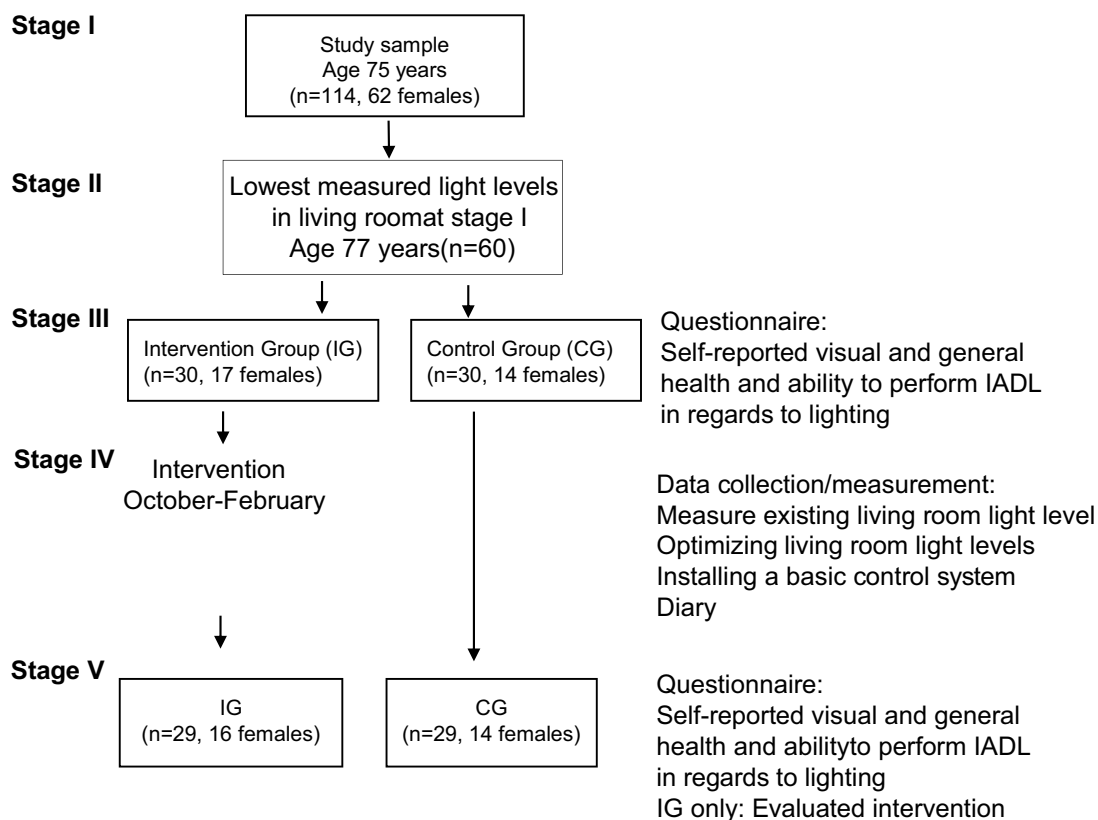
Stage I

Study sample
Age 75 years
(n=114, 62 females)

Stage II

Lowest measured light levels in living roomat stage I
Age 77 years(n=60)

Stage III

Intervention Group (IG)
(n=30, 17 females)

Control Group (CG)
(n=30, 14 females)

Questionnaire:
Self-reported visual and general health and ability to perform IADL in regards to lighting

Stage IV

Intervention
October-February

Data collection/measurement:
Measure existing living room light level
Optimizing living room light levels
Installing a basic control system
Diary

Stage V

IG
(n=29, 16 females)

CG
(n=29, 14 females)

Questionnaire:
Self-reported visual and general health and abilityto perform IADL in regards to lighting
IG only: Evaluated intervention